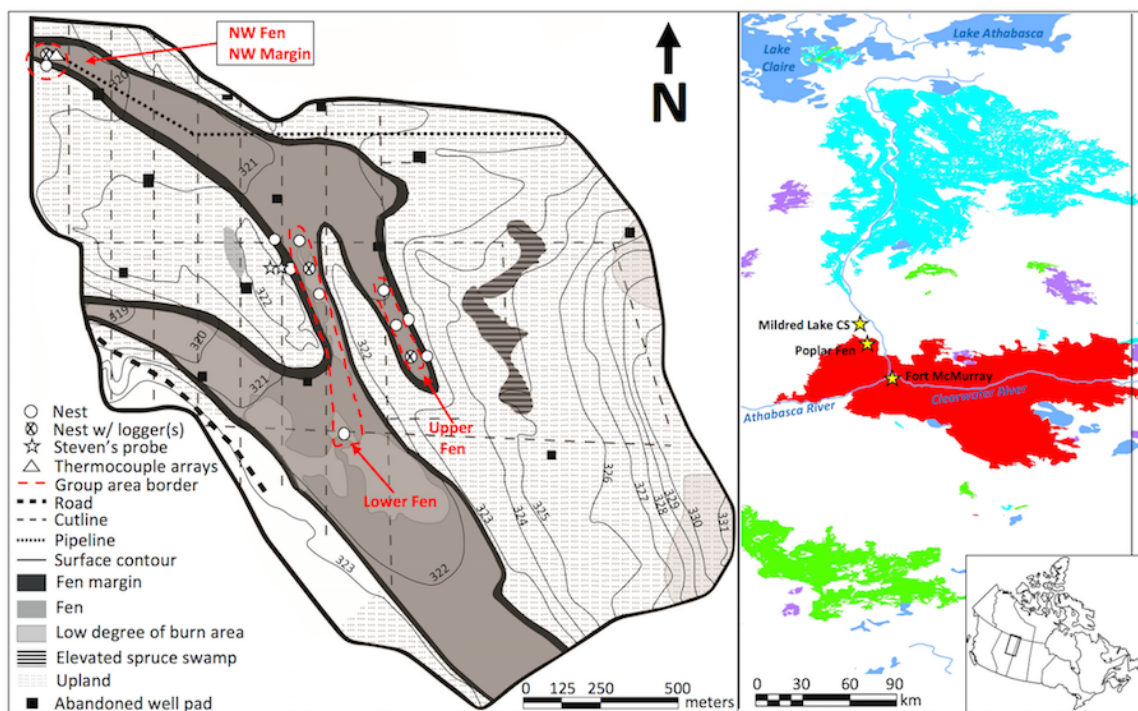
NW Fen
NW Margin

N

320
321
322
319
320
321
322
323
322
323
324
325
326
327
328
329
330
331

Upper Fen
Lower Fen

Nest
Nest w/ logger(s)
Steven's probe
Thermocouple arrays
Group area border
Road
Cutline
Pipeline
Surface contour
Fen margin
Fen
Low degree of burn area
Elevated spruce swamp
Upland
Abandoned well pad

0 125 250 500 meters

Lake Athabasca
Lake Claire
Mildred Lake CS
Poplar Fen
Fort McMurray
Athabasca River
Clearwater River

0 30 60 90 km